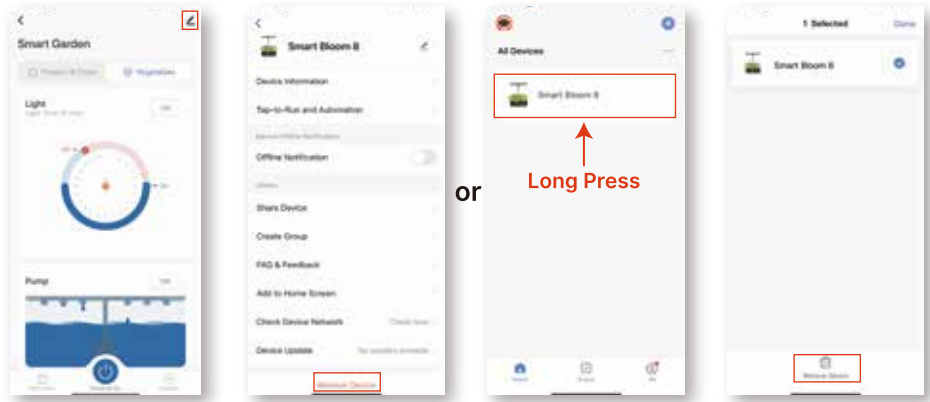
Smart Garden

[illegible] | Vegetables

Light

Pump

Smart Bloom 8

Device Information

Tap-to-Run and Automation

Offline Notification

Share Device

Create Group

FAQ & Feedback

Add to Home Screen

Check Device Network

Device Update

Remove Device

or

All Devices

Smart Bloom 8

Long Press

1 Selected

Done

Smart Bloom 8

Remove Device